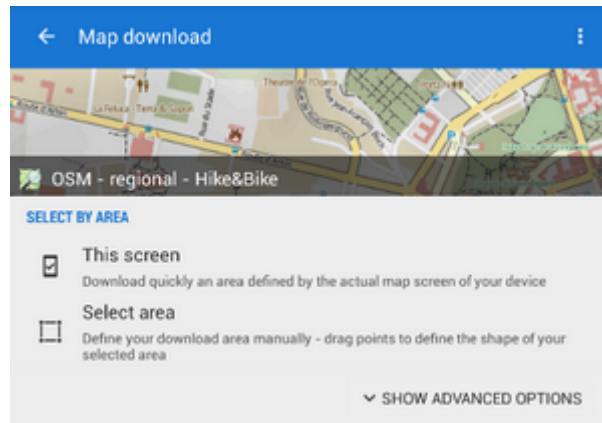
Map download

Theatre de l'Odéon
La Feluca - Tierra & Sapori
Rue du Stade

OSM - regional - Hike&Bike

SELECT BY AREA

This screen
Download quickly an area defined by the actual map screen of your device

Select area
Define your download area manually - drag points to define the shape of your selected area

SHOW ADVANCED OPTIONS